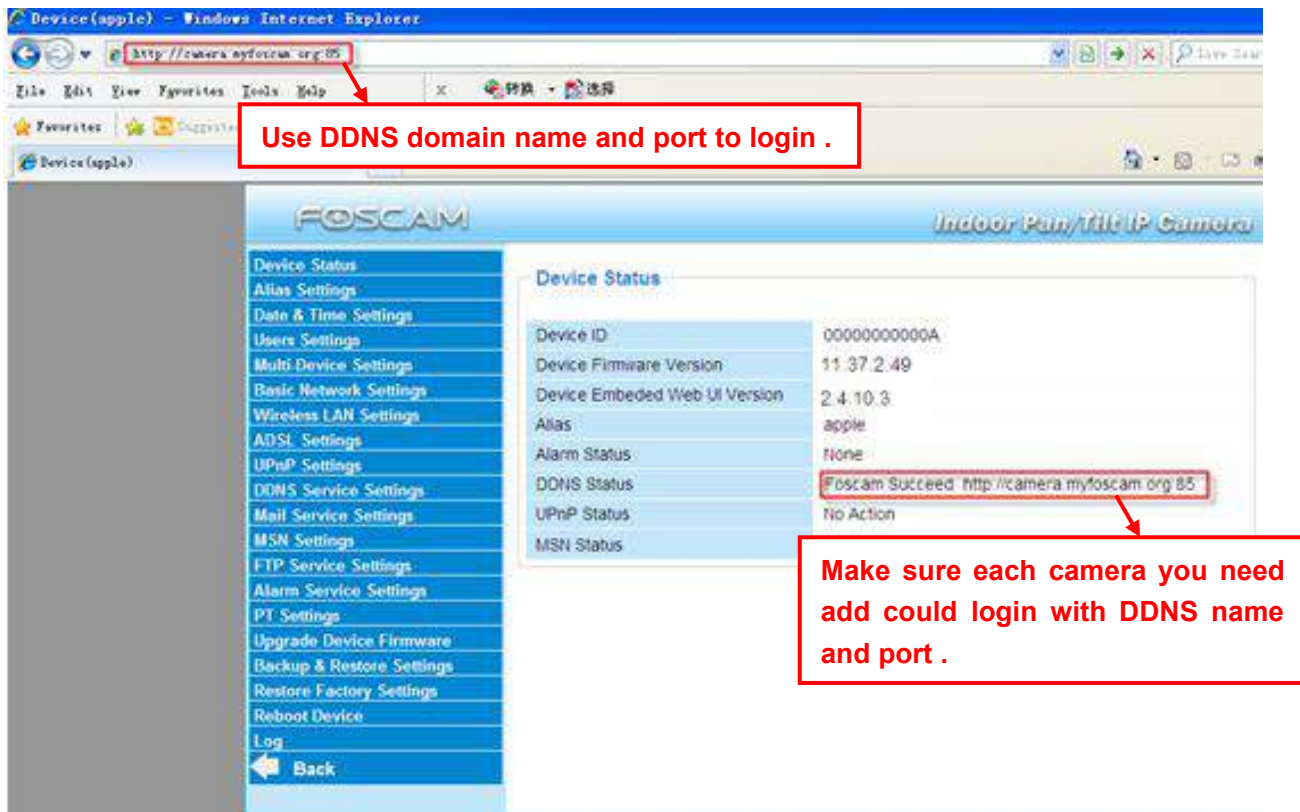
Device(apple) - Windows Internet Explorer

http://camera.myfoscam.org:85

Live Search

File Edit View Favorites Tools Help

转换 选择

Favorites Suggested

Device(apple)

Use DDNS domain name and port to login .

FOSCAM

Indoor Pan/Tilt IP Camera

Device Status
Alias Settings
Date & Time Settings
Users Settings
Multi-Device Settings
Basic Network Settings
Wireless LAN Settings
ADSL Settings
UPnP Settings
DDNS Service Settings
Mail Service Settings
MSN Settings
FTP Service Settings
Alarm Service Settings
PT Settings
Upgrade Device Firmware
Backup & Restore Settings
Restore Factory Settings
Reboot Device
Log
Back

Device Status

| Device ID | 00000000000A |
|---|---|
| Device Firmware Version | 11.37.2.49 |
| Device Embeded Web UI Version | 2.4.10.3 |
| Alias | apple |
| Alarm Status | None |
| DDNS Status | Foscam Succeed http://camera.myfoscam.org:85 |
| UPnP Status | No Action |
| MSN Status | |

Make sure each camera you need add could login with DDNS name and port .